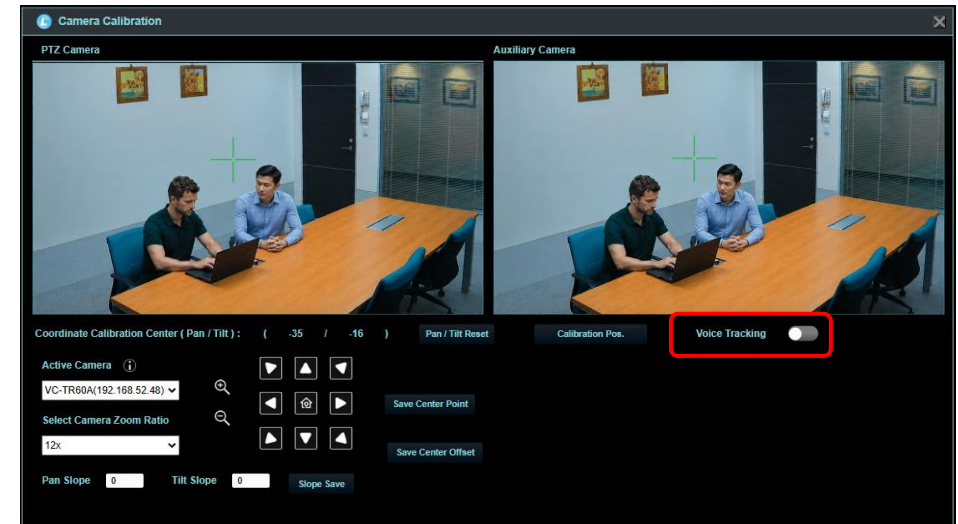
Camera Calibration

PTZ Camera

Auxiliary Camera

Coordinate Calibration Center ( Pan / Tilt ) : ( -35 / -16 )

Pan / Tilt Reset

Calibration Pos.

Voice Tracking

Active Camera

VC-TR60A(192.168.52.48)

Select Camera Zoom Ratio

12x

Save Center Point

Save Center Offset

Pan Slope 0

Tilt Slope 0

Slope Save